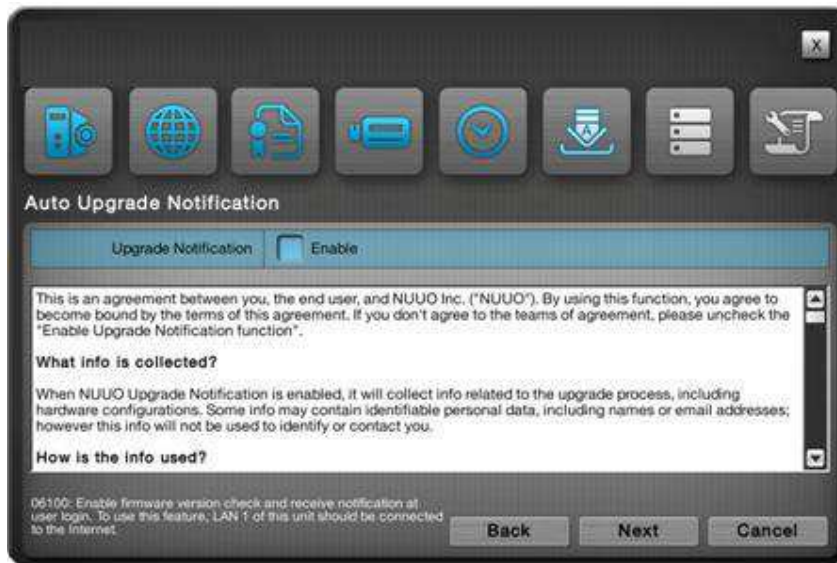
X

Auto Upgrade Notification

Upgrade Notification | Enable

This is an agreement between you, the end user, and NUUO Inc. ("NUUO"). By using this function, you agree to become bound by the terms of this agreement. If you don't agree to the teams of agreement, please uncheck the "Enable Upgrade Notification function".

What info is collected?

When NUUO Upgrade Notification is enabled, it will collect info related to the upgrade process, including hardware configurations. Some info may contain identifiable personal data, including names or email addresses; however this info will not be used to identify or contact you.

How is the info used?

06100: Enable firmware version check and receive notification at user login. To use this feature, LAN 1 of this unit should be connected to the Internet.

Back Next Cancel